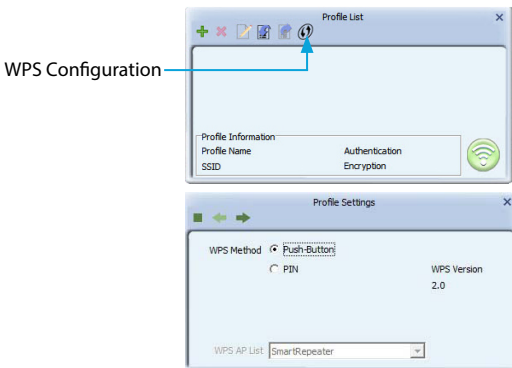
WPS Configuration

Profile List

×

Profile Information

Profile Name

Authentication

SSID

Encryption

Profile Settings

×

WPS Method

Push-Button

PIN

WPS Version

2.0

WPS AP List

SmartRepeater